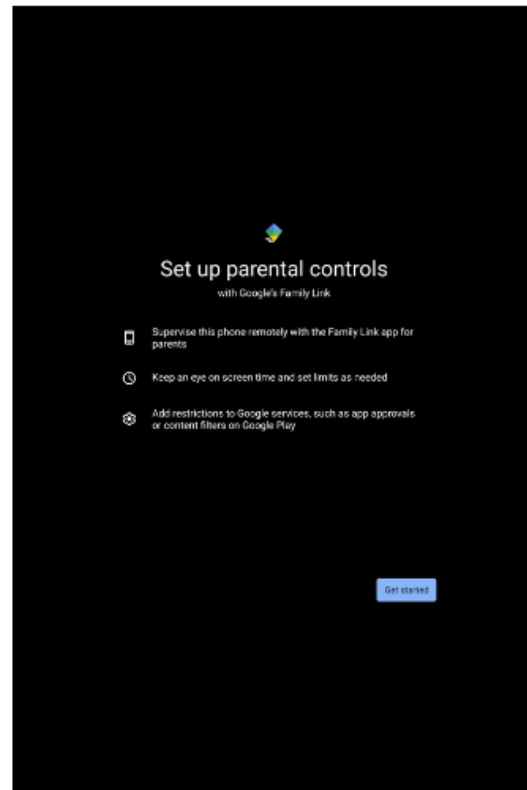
Set up parental controls

with Google's Family Link

Supervise this phone remotely with the Family Link app for parents

Keep an eye on screen time and set limits as needed

Add restrictions to Google services, such as app approvals or content filters on Google Play

Get started